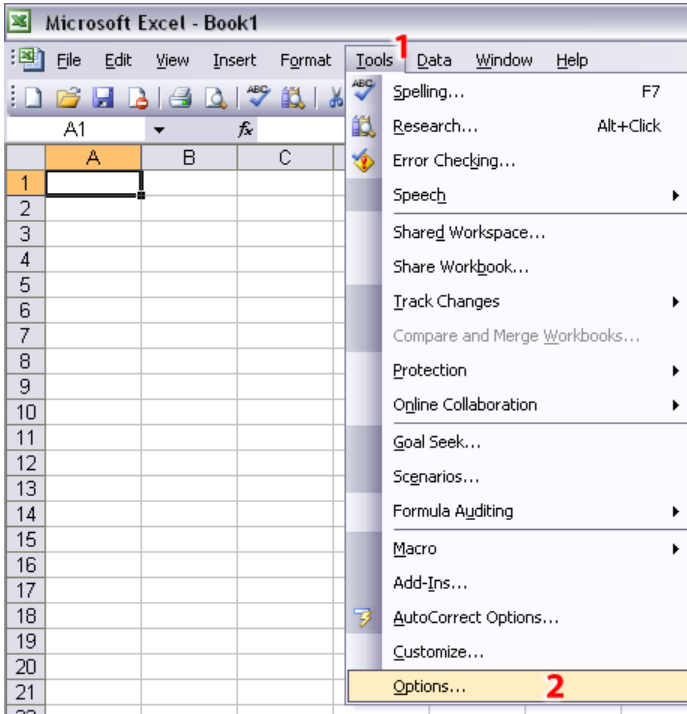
Microsoft Excel - Book1

File Edit View Insert Format Tools 1 Data Window Help

A1 fx

| | A | B | C |
|---|---|---|---|
| 1 | | | |
| 2 | | | |
| 3 | | | |
| 4 | | | |
| 5 | | | |
| 6 | | | |
| 7 | | | |
| 8 | | | |
| 9 | | | |
| 10 | | | |
| 11 | | | |
| 12 | | | |
| 13 | | | |
| 14 | | | |
| 15 | | | |
| 16 | | | |
| 17 | | | |
| 18 | | | |
| 19 | | | |
| 20 | | | |
| 21 | | | |

Spelling... F7
Research... Alt+Click
Error Checking...
Speech
Shared Workspace...
Share Workbook...
Track Changes
Compare and Merge Workbooks...
Protection
Online Collaboration
Goal Seek...
Scenarios...
Formula Auditing
Macro
Add-Ins...
AutoCorrect Options...
Customize...
Options... 2